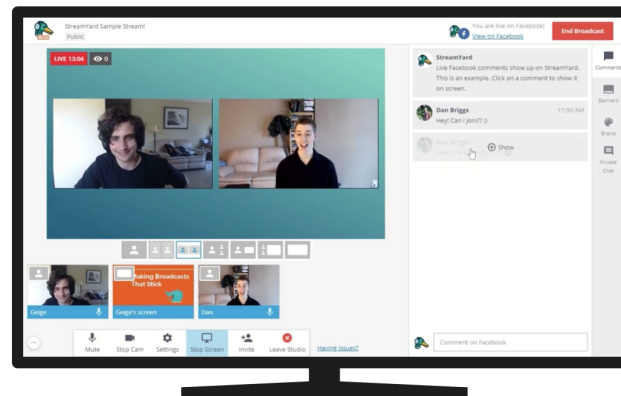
StreamYard Sample Stream!
Public

You are live on Facebook!
View on Facebook

End Broadcast

LIVE 13:04 0

StreamYard
Live Facebook comments show up on StreamYard. This is an example. Click on a comment to show it on screen.

Dan Briggs 11:50 AM
Hey! Can I join?! :)

Dan Briggs
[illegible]
Show

Comments
Banners
Brand
Private Chat

Gerge
Making Broadcasts That Stick
Gerge's screen
Dan

Mute
Stop Cam
Settings
Stop Screen
Invite
Leave Studio
Having Issues?

Comment on Facebook